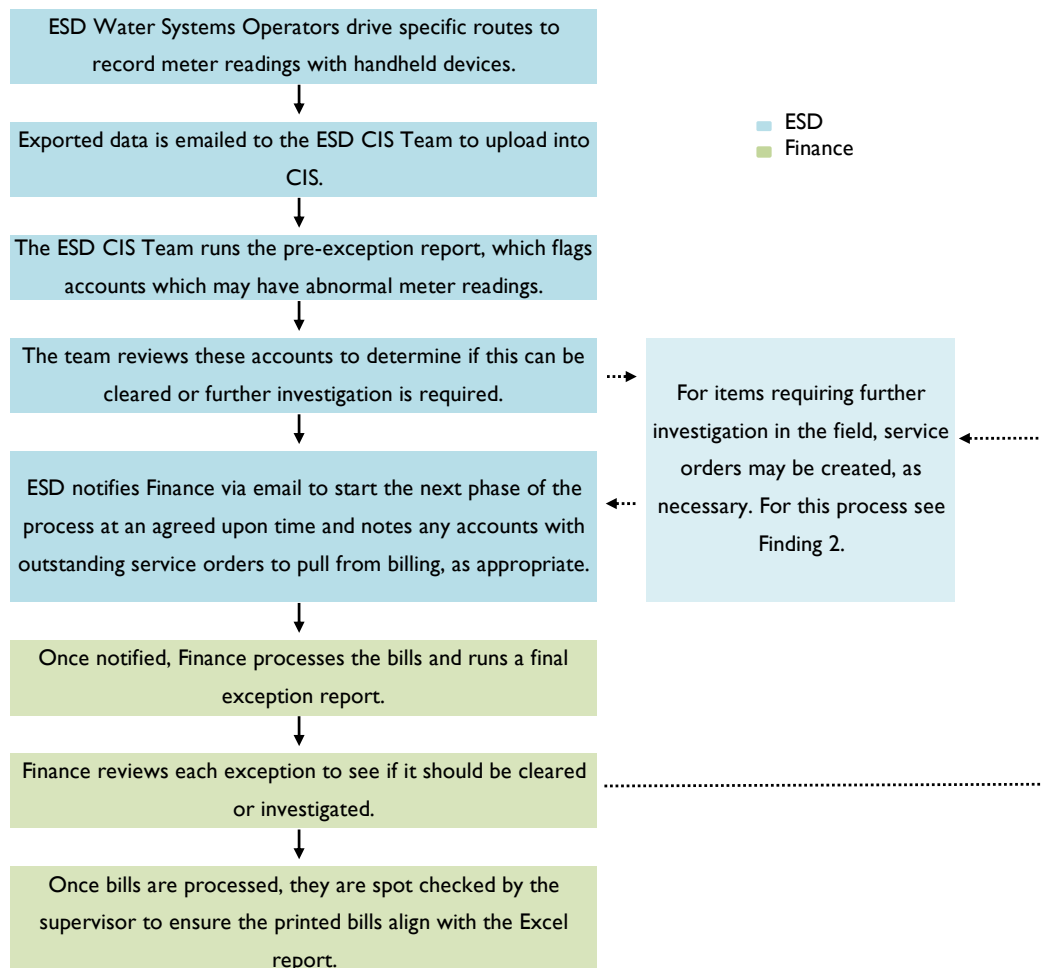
ESD Water Systems Operators drive specific routes to record meter readings with handheld devices.

Exported data is emailed to the ESD CIS Team to upload into CIS.

The ESD CIS Team runs the pre-exception report, which flags accounts which may have abnormal meter readings.

The team reviews these accounts to determine if this can be cleared or further investigation is required.

ESD notifies Finance via email to start the next phase of the process at an agreed upon time and notes any accounts with outstanding service orders to pull from billing, as appropriate.

Once notified, Finance processes the bills and runs a final exception report.

Finance reviews each exception to see if it should be cleared or investigated.

Once bills are processed, they are spot checked by the supervisor to ensure the printed bills align with the Excel report.

ESD
Finance

For items requiring further investigation in the field, service orders may be created, as necessary. For this process see Finding 2.